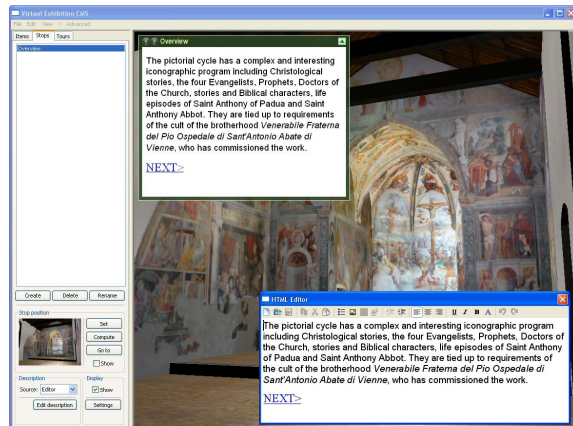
Virtual Exhibition CMS

File Edit View ? Advanced

Items Stops Tours

Overview

Create Delete Rename

Stop position

Set

Compute

Go to

Show

Description

Source: Editor

Display

Show

Edit description

Settings

Overview

The pictorial cycle has a complex and interesting iconographic program including Christological stories, the four Evangelists, Prophets, Doctors of the Church, stories and Biblical characters, life episodes of Saint Anthony of Padua and Saint Anthony Abbot. They are tied up to requirements of the cult of the brotherhood *Venerabile Fraterna del Pio Ospedale di Sant'Antonio Abate di Vienne*, who has commissioned the work.

NEXT>

HTML Editor

The pictorial cycle has a complex and interesting iconographic program including Christological stories, the four Evangelists, Prophets, Doctors of the Church, stories and Biblical characters, life episodes of Saint Anthony of Padua and Saint Anthony Abbot. They are tied up to requirements of the cult of the brotherhood *Venerabile Fraterna del Pio Ospedale di Sant'Antonio Abate di Vienne*, who has commissioned the work.

NEXT>